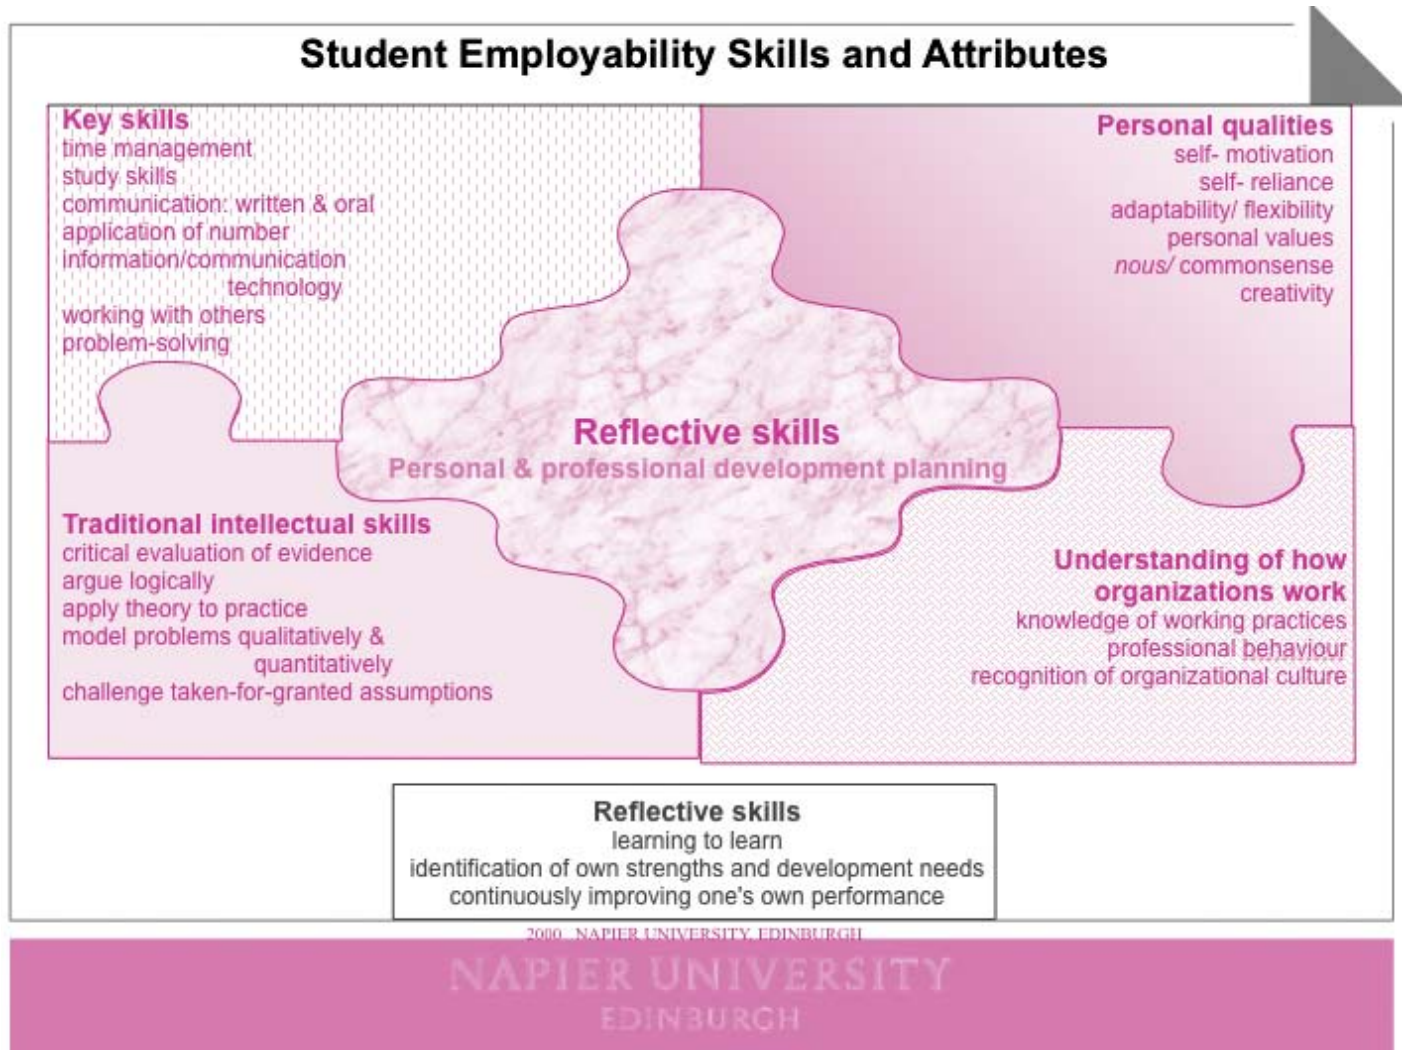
Student Employability Skills and Attributes

Key skills
time management
study skills
communication: written & oral
application of number
information/communication technology
working with others
problem-solving

Personal qualities
self- motivation
self- reliance
adaptability/ flexibility
personal values
nous/ commonsense
creativity

Reflective skills
Personal & professional development planning

Traditional intellectual skills
critical evaluation of evidence
argue logically
apply theory to practice
model problems qualitatively & quantitatively
challenge taken-for-granted assumptions

Understanding of how organizations work
knowledge of working practices
professional behaviour
recognition of organizational culture

Reflective skills
learning to learn
identification of own strengths and development needs
continuously improving one's own performance

2000 NAPIER UNIVERSITY, EDINBURGH

NAPIER UNIVERSITY
EDINBURGH